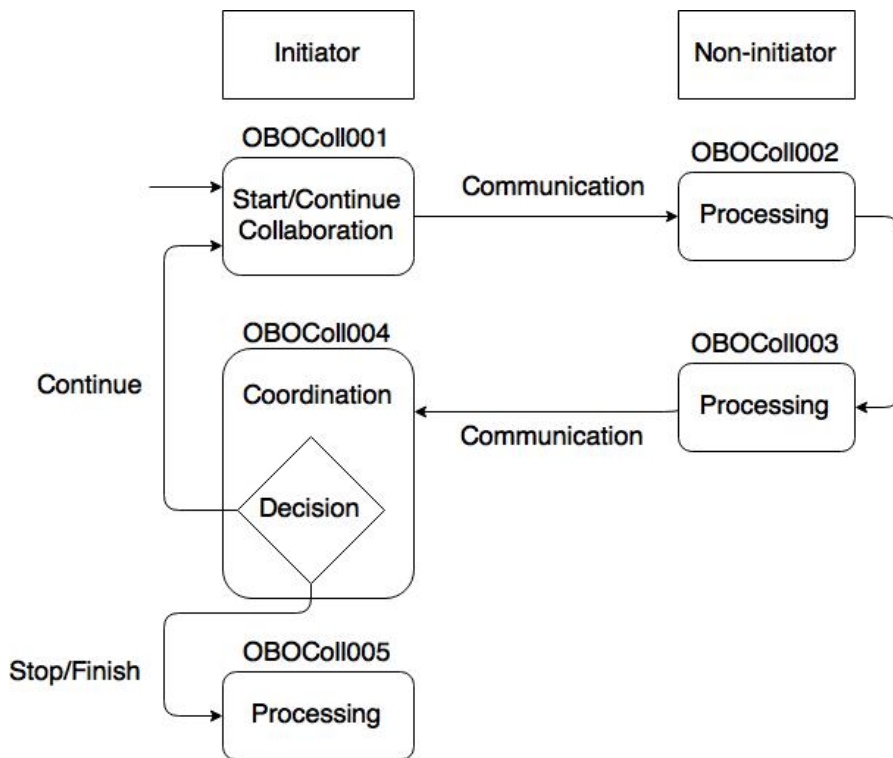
Initiator

Non-initiator

OBOColl001

Start/Continue Collaboration

Communication

OBOColl002

Processing

OBOColl004

Coordination

OBOColl003

Processing

Continue

Communication

Decision

Stop/Finish

OBOColl005

Processing